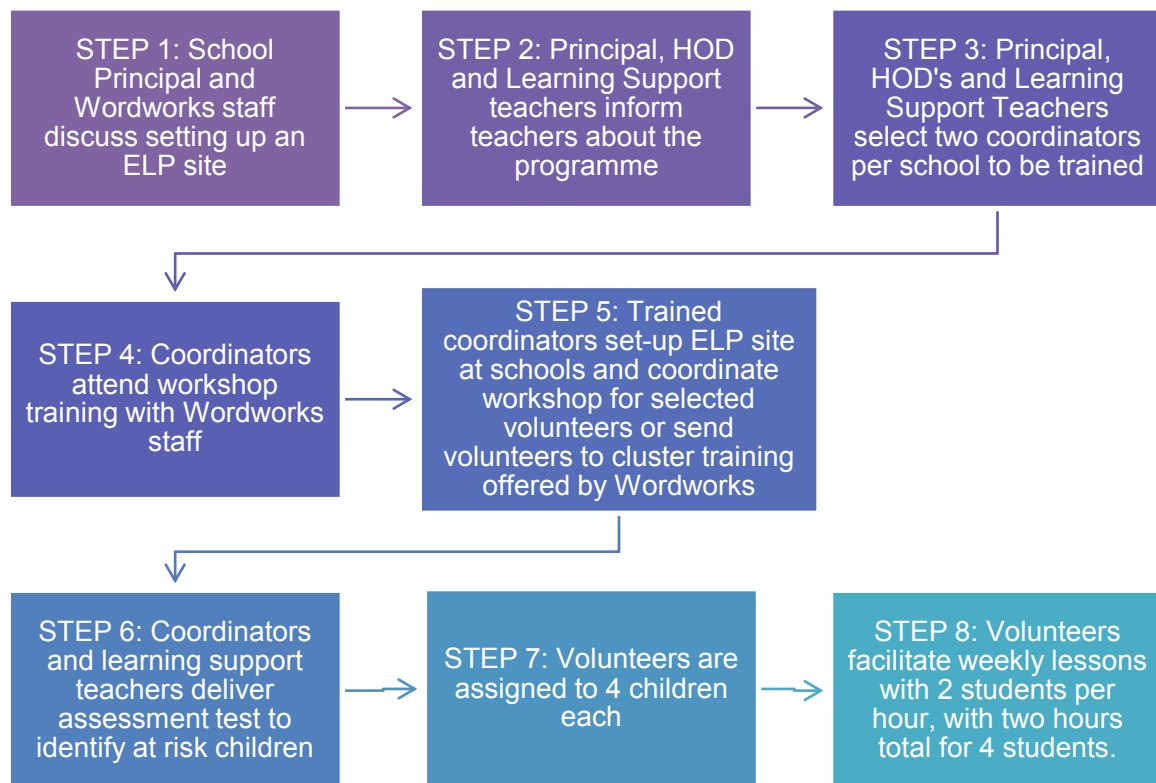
STEP 1: School Principal and Wordworks staff discuss setting up an ELP site

STEP 2: Principal, HOD and Learning Support teachers inform teachers about the programme

STEP 3: Principal, HOD's and Learning Support Teachers select two coordinators per school to be trained

STEP 4: Coordinators attend workshop training with Wordworks staff

STEP 5: Trained coordinators set-up ELP site at schools and coordinate workshop for selected volunteers or send volunteers to cluster training offered by Wordworks

STEP 6: Coordinators and learning support teachers deliver assessment test to identify at risk children

STEP 7: Volunteers are assigned to 4 children each

STEP 8: Volunteers facilitate weekly lessons with 2 students per hour, with two hours total for 4 students.